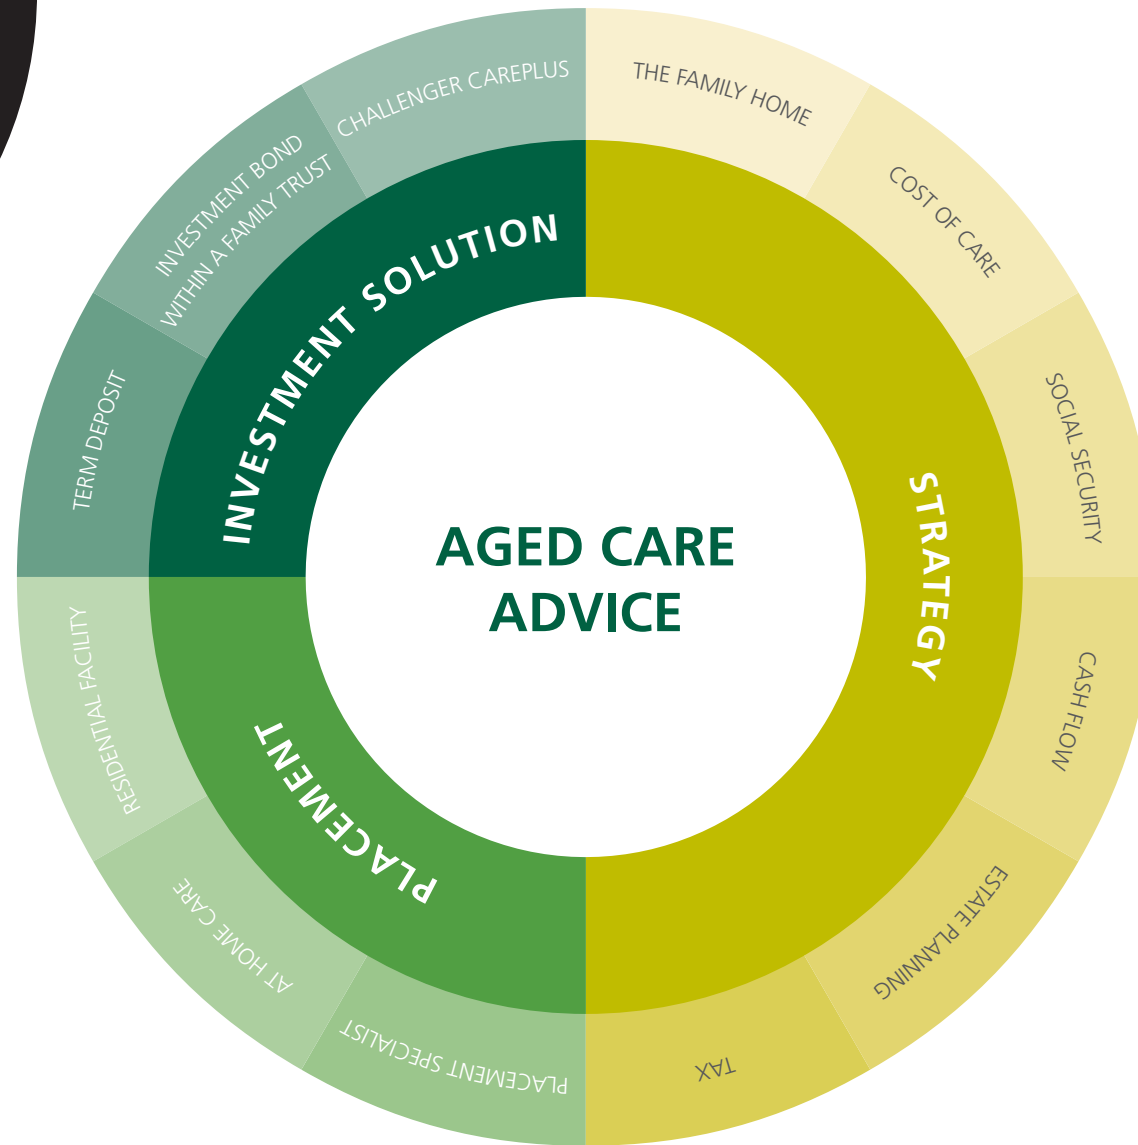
AGED CARE ADVICE

INVESTMENT SOLUTION

CHALLENGER CAREPLUS

INVESTMENT BOND WITHIN A FAMILY TRUST

TERM DEPOSIT

STRATEGY

THE FAMILY HOME

COST OF CARE

SOCIAL SECURITY

CASH FLOW

ESTATE PLANNING

TAX

PLACEMENT

PLACEMENT SPECIALIST

AT HOME CARE

RESIDENTIAL FACILITY